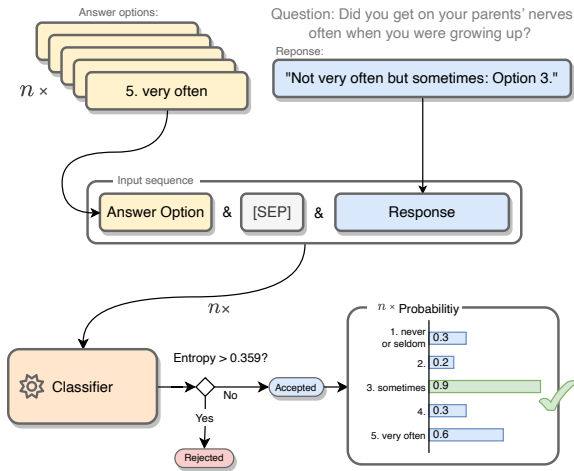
Answer options:

$n$ ×

5. very often

Question: Did you get on your parents' nerves often when you were growing up?

Reponse:

"Not very often but sometimes: Option 3."

Input sequence

Answer Option & [SEP] & Response

$n$×

Classifier

Entropy > 0.359?

No

Accepted

Yes

Rejected

$n$ × Probabilitiy

1. never or seldom 0.3

2. 0.2

3. sometimes 0.9

4. 0.3

5. very often 0.6